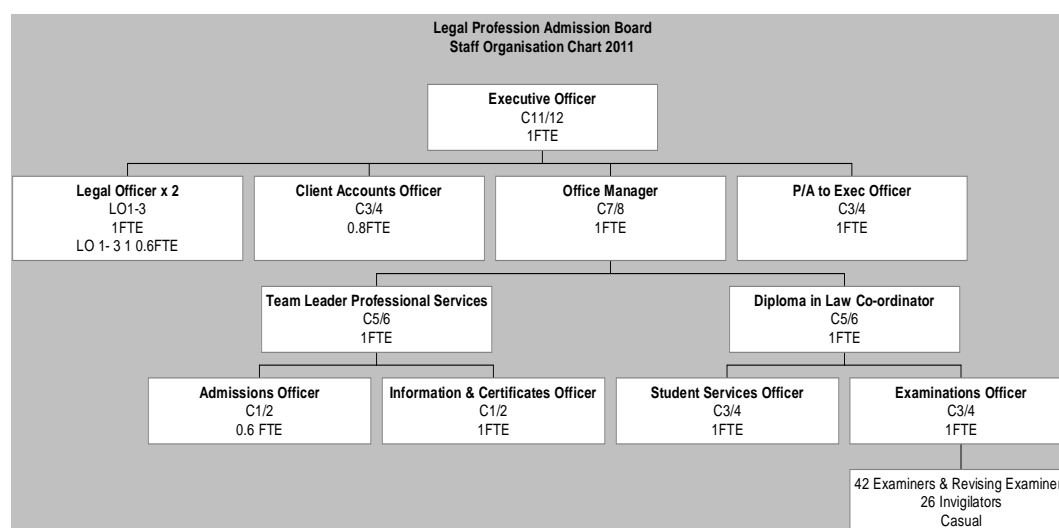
Legal Profession Admission Board
Staff Organisation Chart 2011

Executive Officer
C11/12
1FTE

Legal Officer x 2
LO1-3
1FTE
LO 1- 3 1 0.6FTE

Client Accounts Officer
C3/4
0.8FTE

Office Manager
C7/8
1FTE

P/A to Exec Officer
C3/4
1FTE

Team Leader Professional Services
C5/6
1FTE

Diploma in Law Co-ordinator
C5/6
1FTE

Admissions Officer
C1/2
0.6 FTE

Information & Certificates Officer
C1/2
1FTE

Student Services Officer
C3/4
1FTE

Examinations Officer
C3/4
1FTE

42 Examiners & Revising Examiner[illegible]
26 Invigilators
Casual